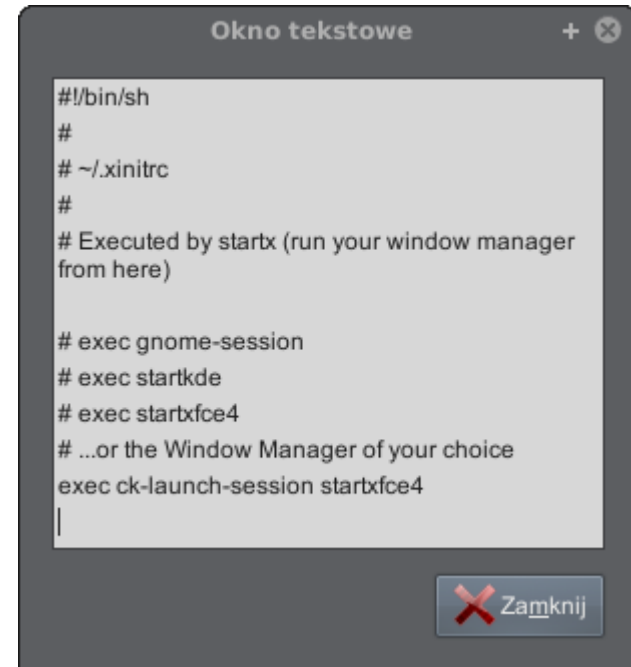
Okno tekstowe

#!/bin/sh
#
# ~/.xinitrc
#
# Executed by startx (run your window manager from here)

# exec gnome-session
# exec startkde
# exec startxfce4
# ...or the Window Manager of your choice
exec ck-launch-session startxfce4

Zamknij